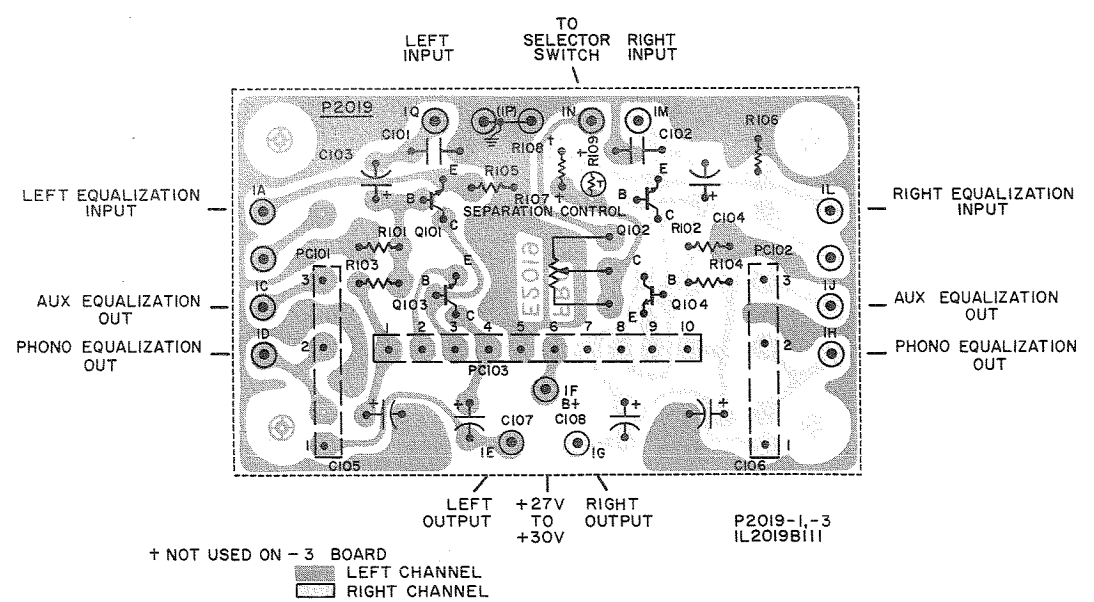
LEFT INPUT

TO SELECTOR SWITCH

RIGHT INPUT

P2019

1Q

(1P)

1N

1M

C101

C102

R106

C103

R108 †

R109

+

E

E

R105

+

LEFT EQUALIZATION INPUT

1A

B

R107 †

B

RIGHT EQUALIZATION INPUT

1L

SEPARATION CONTROL

C

Q101

C

C104

R102

Q102

R101

PC101

PC102

R103

E

C

B

R104

3

3

B

C

AUX EQUALIZATION OUT

1C

Q103

E

Q104

1J

AUX EQUALIZATION OUT

PHONO EQUALIZATION OUT

1D

1

2

3

4

5

6

7

8

9

10

1H

PHONO EQUALIZATION OUT

2

2

PC103

1F

B+

+

+

+

+

C107

C108

1

1

1E

1G

C105

C106

LEFT OUTPUT

+27V TO +30V

RIGHT OUTPUT

P2019-1,-3
1L2019B111

† NOT USED ON -3 BOARD
LEFT CHANNEL
RIGHT CHANNEL